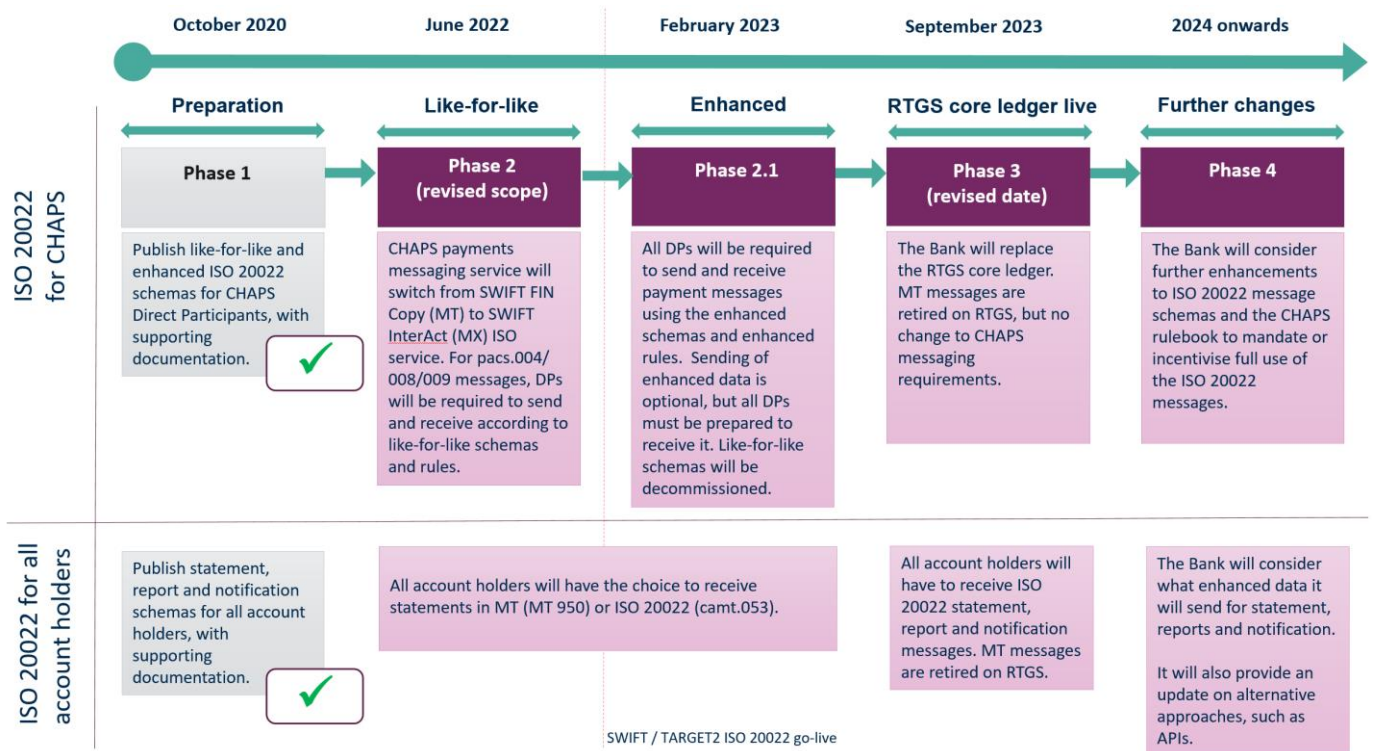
October 2020

June 2022

February 2023

September 2023

2024 onwards

ISO 20022 for CHAPS

Preparation

Phase 1

Publish like-for-like and enhanced ISO 20022 schemas for CHAPS Direct Participants, with supporting documentation.

Like-for-like

Phase 2 (revised scope)

CHAPS payments messaging service will switch from SWIFT FIN Copy (MT) to SWIFT InterAct (MX) ISO service. For pacs.004/ 008/009 messages, DPs will be required to send and receive according to like-for-like schemas and rules.

Enhanced

Phase 2.1

All DPs will be required to send and receive payment messages using the enhanced schemas and enhanced rules. Sending of enhanced data is optional, but all DPs must be prepared to receive it. Like-for-like schemas will be decommissioned.

RTGS core ledger live

Phase 3 (revised date)

The Bank will replace the RTGS core ledger. MT messages are retired on RTGS, but no change to CHAPS messaging requirements.

Further changes

Phase 4

The Bank will consider further enhancements to ISO 20022 message schemas and the CHAPS rulebook to mandate or incentivise full use of the ISO 20022 messages.

ISO 20022 for all account holders

Publish statement, report and notification schemas for all account holders, with supporting documentation.

All account holders will have the choice to receive statements in MT (MT 950) or ISO 20022 (camt.053).

All account holders will have to receive ISO 20022 statement, report and notification messages. MT messages are retired on RTGS.

The Bank will consider what enhanced data it will send for statement, reports and notification.

It will also provide an update on alternative approaches, such as APIs.

SWIFT / TARGET2 ISO 20022 go-live